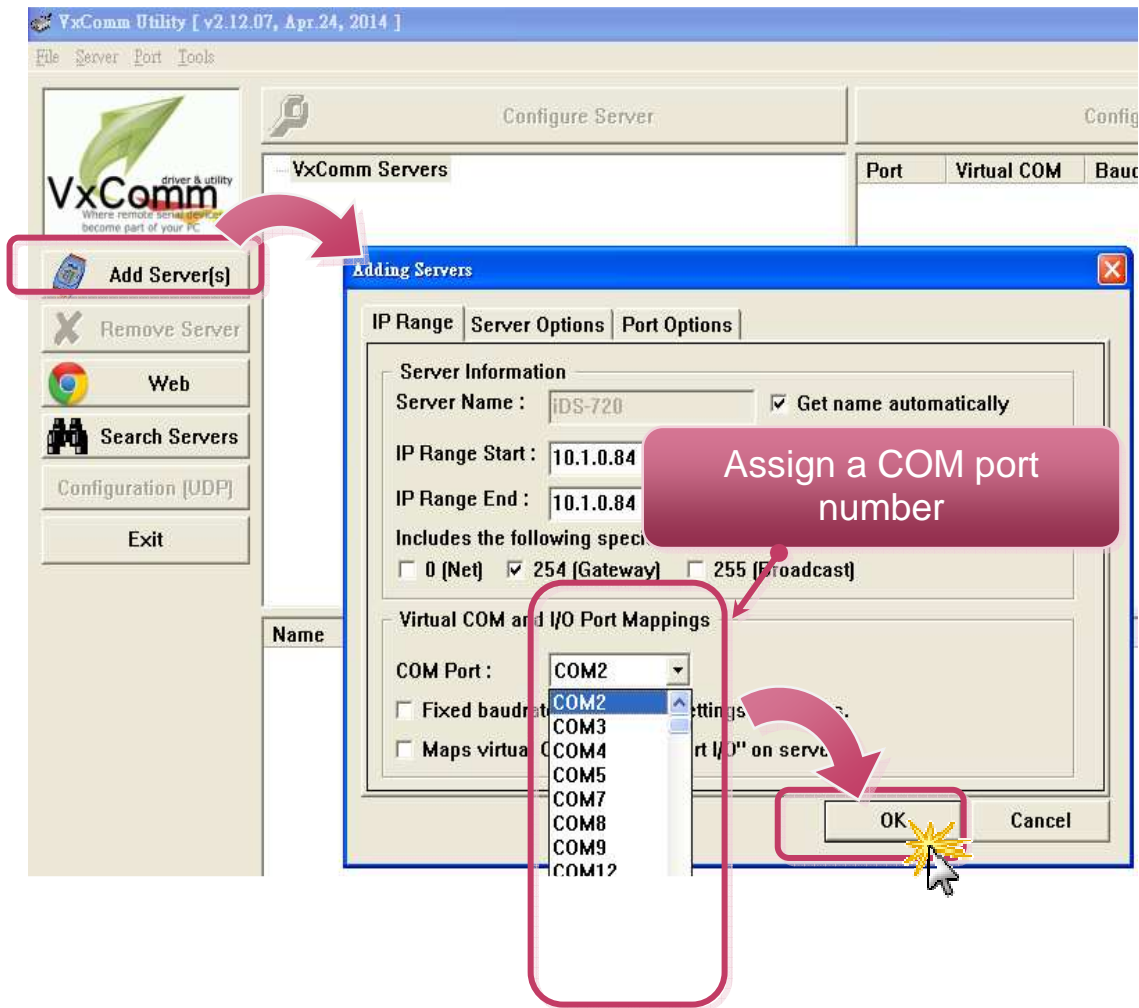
VxComm Utility [ v2.12.07, Apr.24, 2014 ]

File Server Port Tools

VxComm driver & utility Where remote serial devices become part of your PC

Add Server(s)

Remove Server

Web

Search Servers

Configuration (UDP)

Exit

Configure Server

Config

VxComm Servers

| Port | Virtual COM | Bauc |
|---|---|---|

Name

Adding Servers

IP Range | Server Options | Port Options

Server Information

Server Name : iDS-720

☑ Get name automatically

IP Range Start : 10.1.0.84

IP Range End : 10.1.0.84

Includes the following speci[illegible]

☐ 0 (Net) ☑ 254 (Gateway) ☐ 255 (Broadcast)

Assign a COM port number

Virtual COM and I/O Port Mappings

COM Port : COM2

COM2
COM3
COM4
COM5
COM7
COM8
COM9
COM12

☐ Fixed baudra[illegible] ttings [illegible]s.

☐ Maps virtua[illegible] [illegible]rt I/O" on serve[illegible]

OK

Cancel